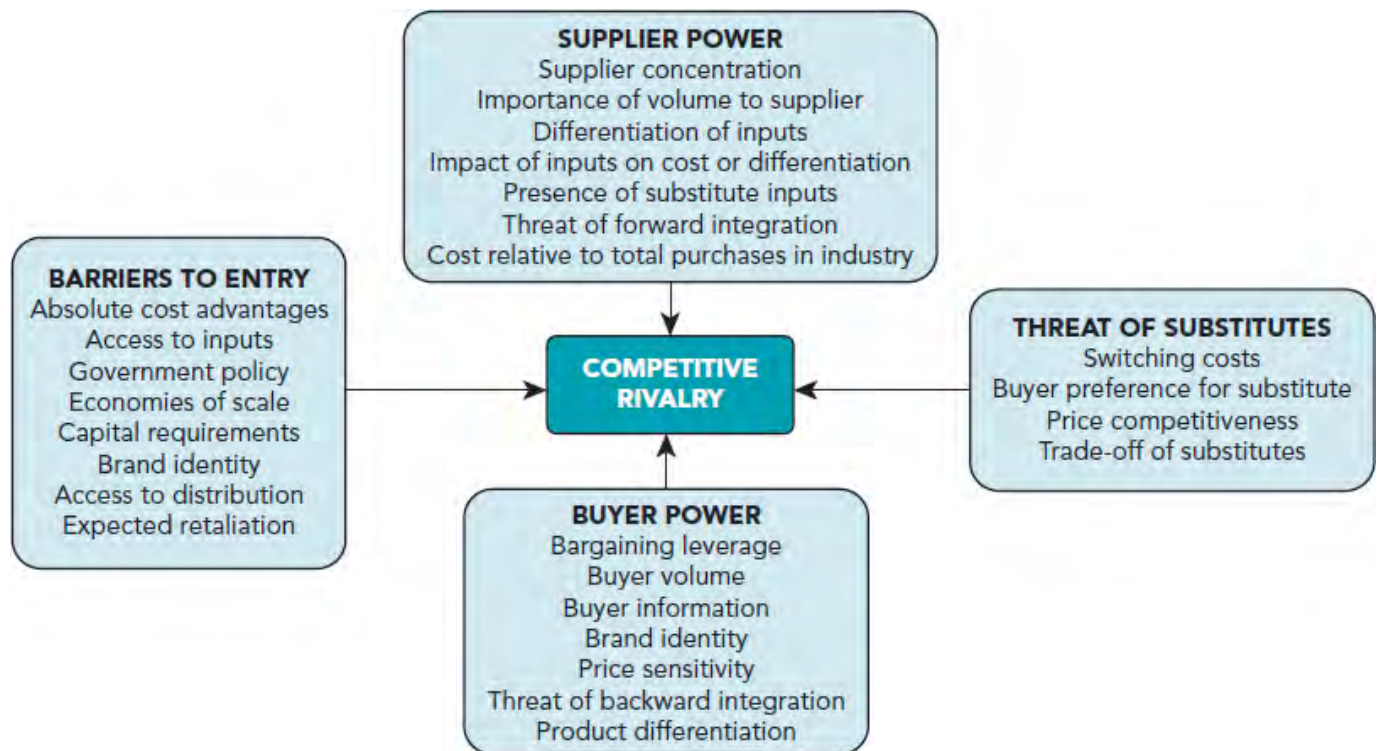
SUPPLIER POWER
Supplier concentration
Importance of volume to supplier
Differentiation of inputs
Impact of inputs on cost or differentiation
Presence of substitute inputs
Threat of forward integration
Cost relative to total purchases in industry

BARRIERS TO ENTRY
Absolute cost advantages
Access to inputs
Government policy
Economies of scale
Capital requirements
Brand identity
Access to distribution
Expected retaliation

COMPETITIVE RIVALRY

THREAT OF SUBSTITUTES
Switching costs
Buyer preference for substitute
Price competitiveness
Trade-off of substitutes

BUYER POWER
Bargaining leverage
Buyer volume
Buyer information
Brand identity
Price sensitivity
Threat of backward integration
Product differentiation